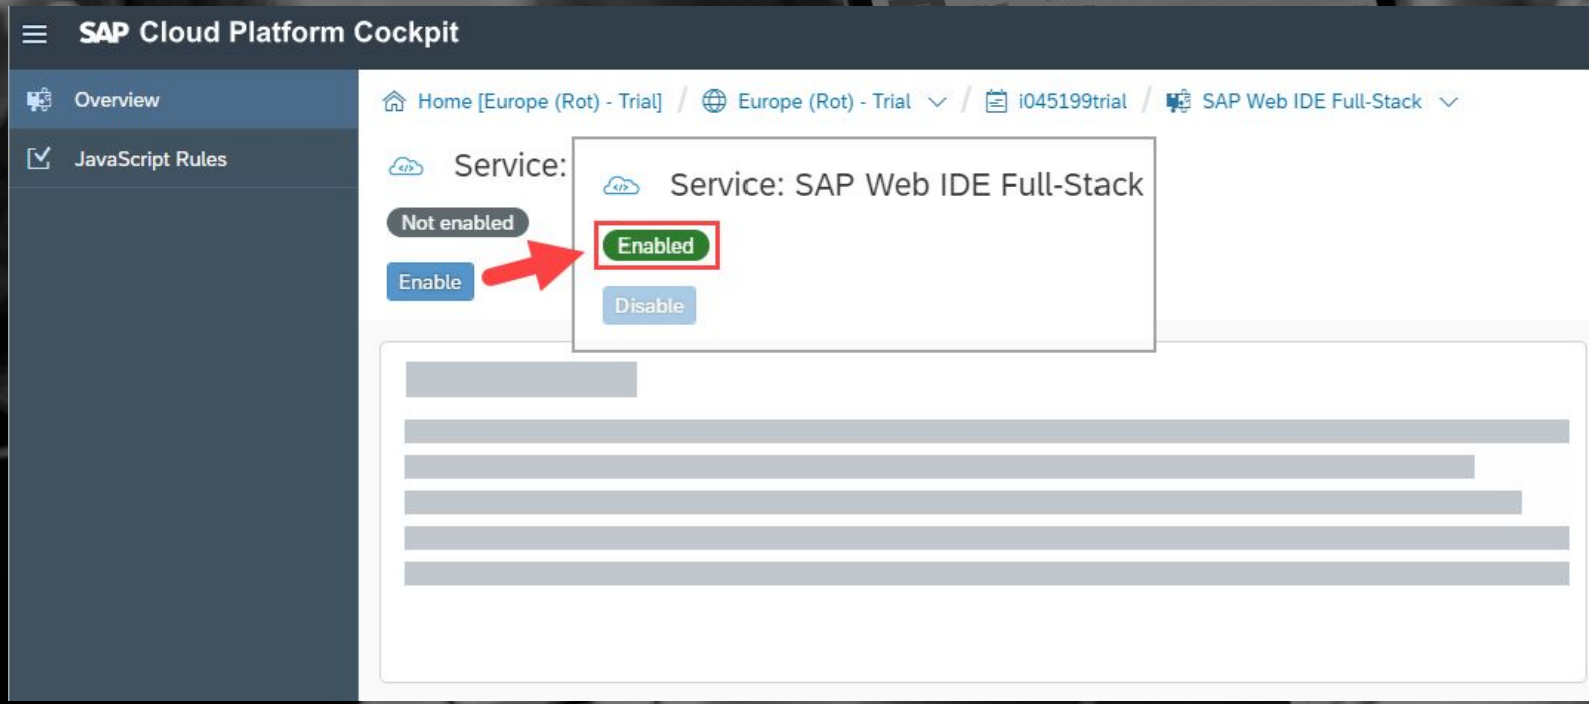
SAP Cloud Platform Cockpit

Overview

JavaScript Rules

Home [Europe (Rot) - Trial] / Europe (Rot) - Trial / i045199trial / SAP Web IDE Full-Stack

Service:

Not enabled

Enable

Service: SAP Web IDE Full-Stack

Enabled

Disable